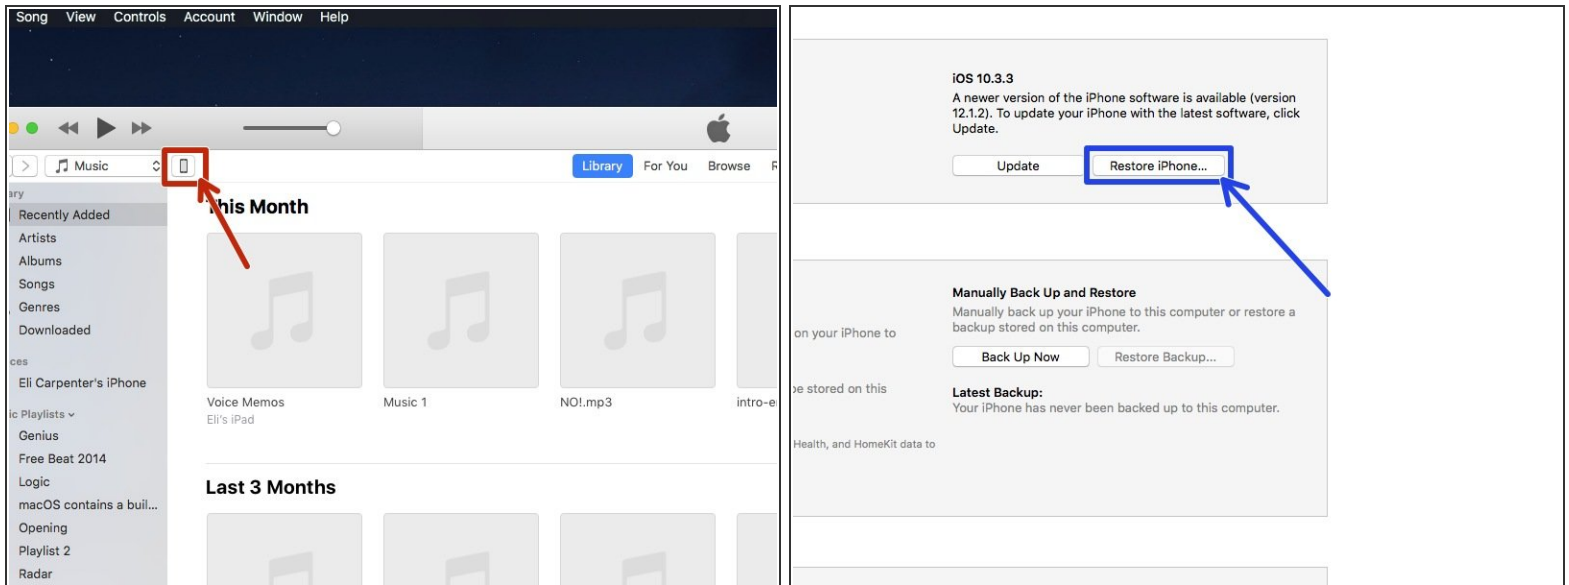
Song View Controls Account Window Help

Music

Library For You Browse R

ary

Recently Added
Artists
Albums
Songs
Genres
Downloaded

ces

Eli Carpenter's iPhone

ic Playlists

Genius
Free Beat 2014
Logic
macOS contains a buil...
Opening
Playlist 2
Radar

This Month

Voice Memos
Eli's iPad

Music 1

NO!.mp3

intro-e

Last 3 Months

iOS 10.3.3
A newer version of the iPhone software is available (version 12.1.2). To update your iPhone with the latest software, click Update.

Update Restore iPhone...

Manually Back Up and Restore
Manually back up your iPhone to this computer or restore a backup stored on this computer.

on your iPhone to

Back Up Now Restore Backup...

e stored on this

Latest Backup:
Your iPhone has never been backed up to this computer.

Health, and HomeKit data to